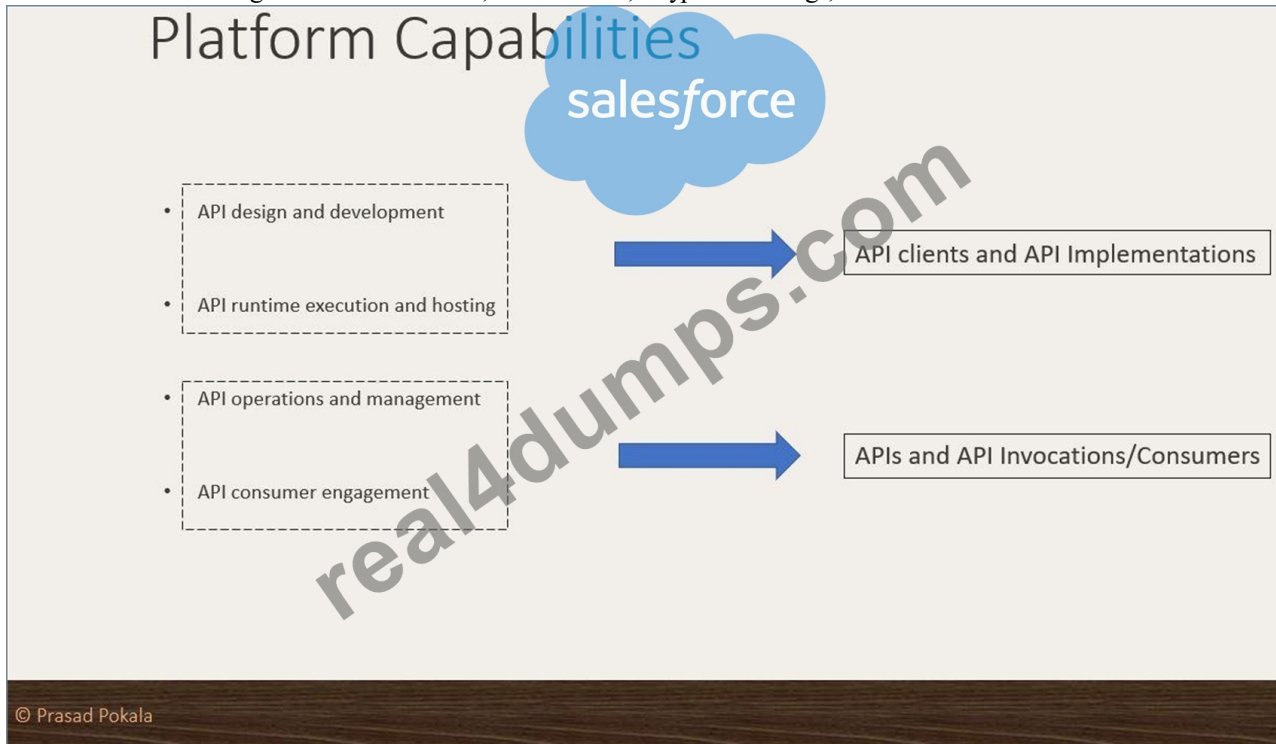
Platform Capabilities

salesforce

- API design and development
- API runtime execution and hosting

API clients and API Implementations

- API operations and management
- API consumer engagement

APIs and API Invocations/Consumers

real4dumps.com

© Prasad Pokala